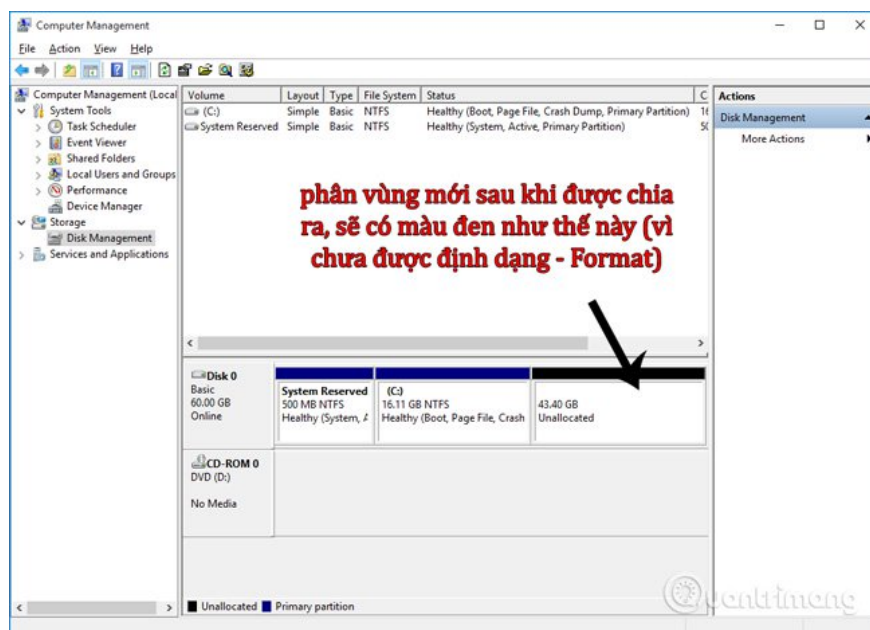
Computer Management

File Action View Help

Computer Management (Local
System Tools
Task Scheduler
Event Viewer
Shared Folders
Local Users and Groups
Performance
Device Manager
Storage
Disk Management
Services and Applications

| Volume | Layout | Type | File System | Status | C |
|---|---|---|---|---|---|
| (C:) | Simple | Basic | NTFS | Healthy (Boot, Page File, Crash Dump, Primary Partition) | 1( |
| System Reserved | Simple | Basic | NTFS | Healthy (System, Active, Primary Partition) | 5( |

phân vùng mới sau khi được chia ra, sẽ có màu đen như thế này (vì chưa được định dạng - Format)

Disk 0
Basic
60.00 GB
Online

System Reserved
500 MB NTFS
Healthy (System, A

(C:)
16.11 GB NTFS
Healthy (Boot, Page File, Crash

43.40 GB
Unallocated

CD-ROM 0
DVD (D:)

No Media

Unallocated Primary partition

Actions
Disk Management
More Actions

Quantrimang